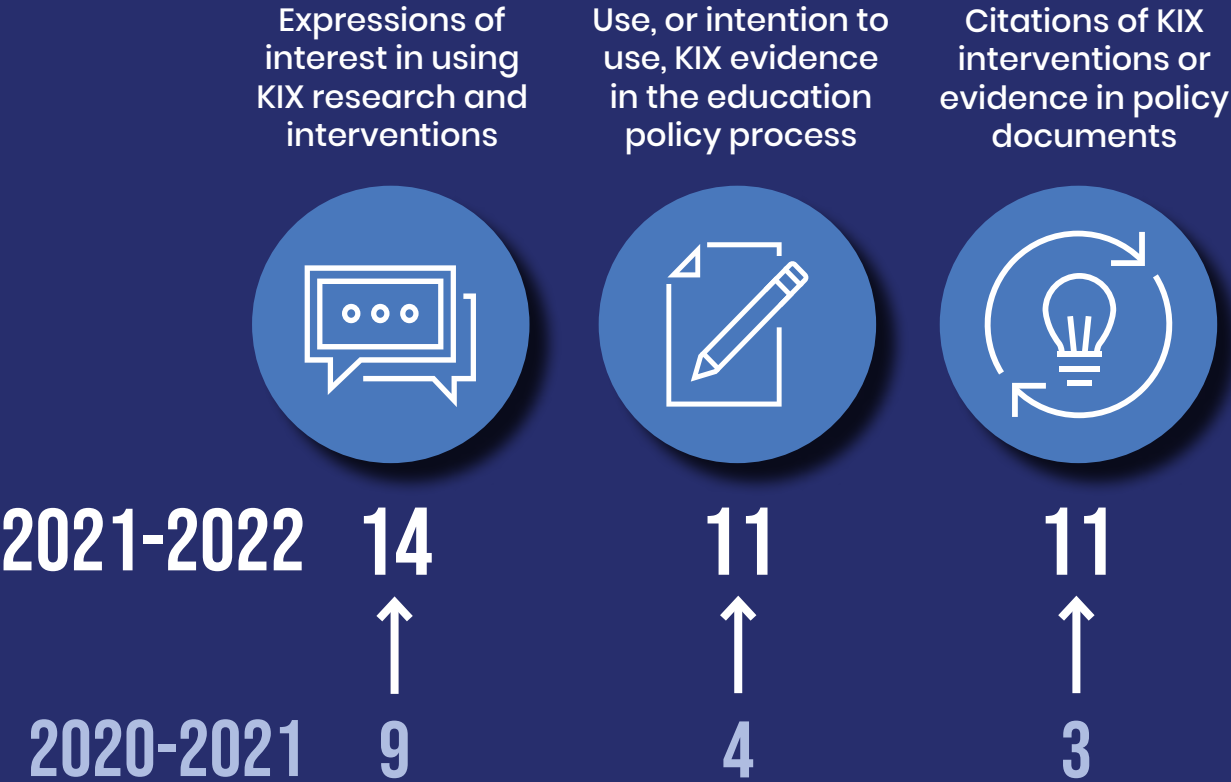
Expressions of interest in using KIX research and interventions

Use, or intention to use, KIX evidence in the education policy process

Citations of KIX interventions or evidence in policy documents

| | | | |
|---|---|---|---|
| 2021-2022 | 14 | 11 | 11 |
| 2020-2021 | 9 | 4 | 3 |